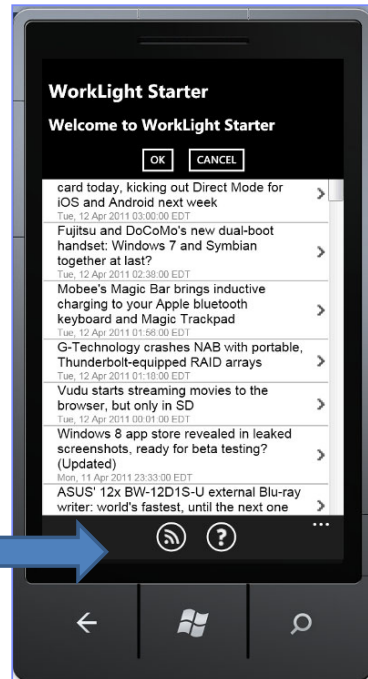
WorkLight Starter

Welcome to WorkLight Starter

OK CANCEL

card today, kicking out Direct Mode for iOS and Android next week
Tue, 12 Apr 2011 03:00:00 EDT

Fujitsu and DoCoMo's new dual-boot handset: Windows 7 and Symbian together at last?
Tue, 12 Apr 2011 02:38:00 EDT

Mobee's Magic Bar brings inductive charging to your Apple bluetooth keyboard and Magic Trackpad
Tue, 12 Apr 2011 01:56:00 EDT

G-Technology crashes NAB with portable, Thunderbolt-equipped RAID arrays
Tue, 12 Apr 2011 01:18:00 EDT

Vudu starts streaming movies to the browser, but only in SD
Tue, 12 Apr 2011 00:01:00 EDT

Windows 8 app store revealed in leaked screenshots, ready for beta testing? (Updated)
Mon, 11 Apr 2011 23:33:00 EDT

ASUS' 12x BW-12D1S-U external Blu-ray writer: world's fastest, until the next one

...